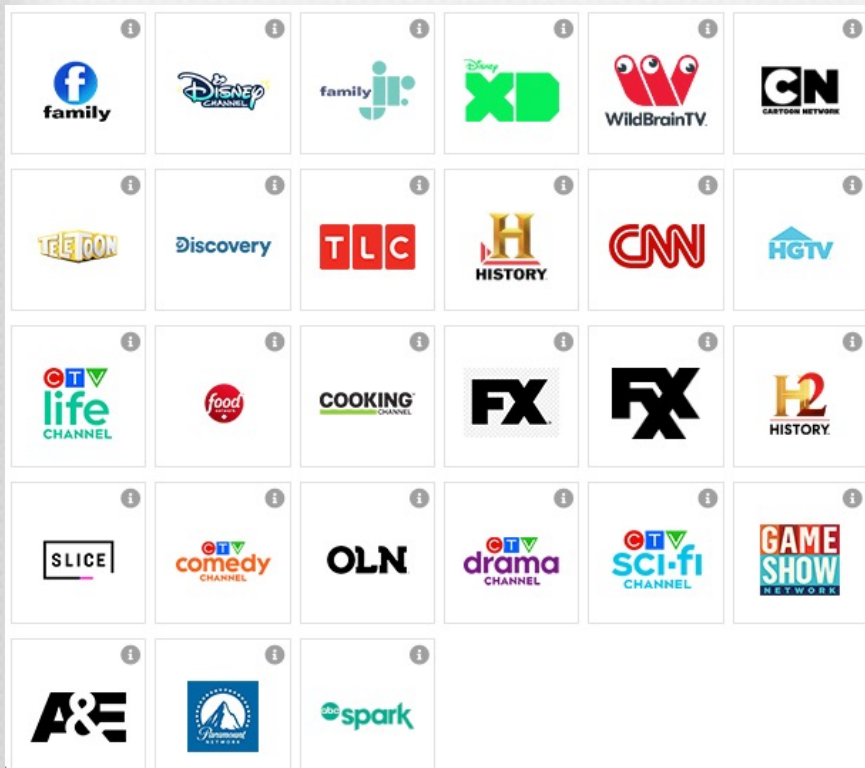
i f family
i Disney CHANNEL
i family jr.
i Disney XD
i WildBrainTV
i CN CARTOON NETWORK
i TELETOON
i Discovery
i TLC
i H HISTORY
i CNN
i HGTV
i CTV life CHANNEL
i food NETWORK
i COOKING CHANNEL
i FX
i FXX
i H2 HISTORY
i SLICE
i CTV comedy CHANNEL
i OLN
i CTV drama CHANNEL
i CTV SCI-FI CHANNEL
i GAME SHOW NETWORK
i A&E
i Paramount NETWORK
i abc spark